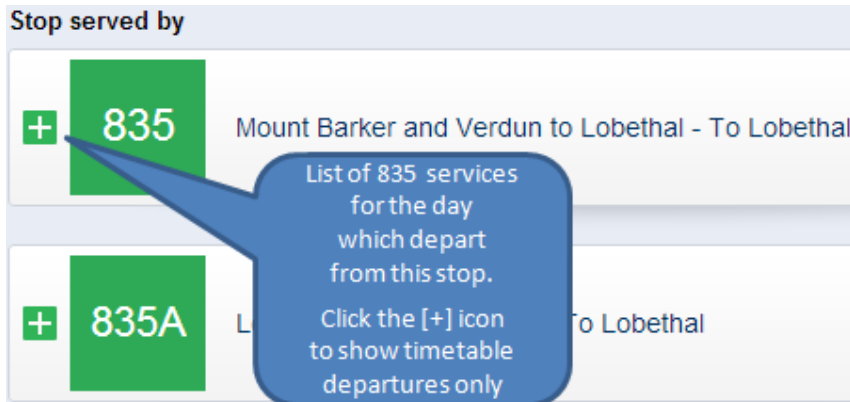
Stop served by

+ 835 Mount Barker and Verdun to Lobethal - To Lobethal

+ 835A L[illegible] To Lobethal

List of 835 services for the day which depart from this stop.

Click the [+] icon to show timetable departures only